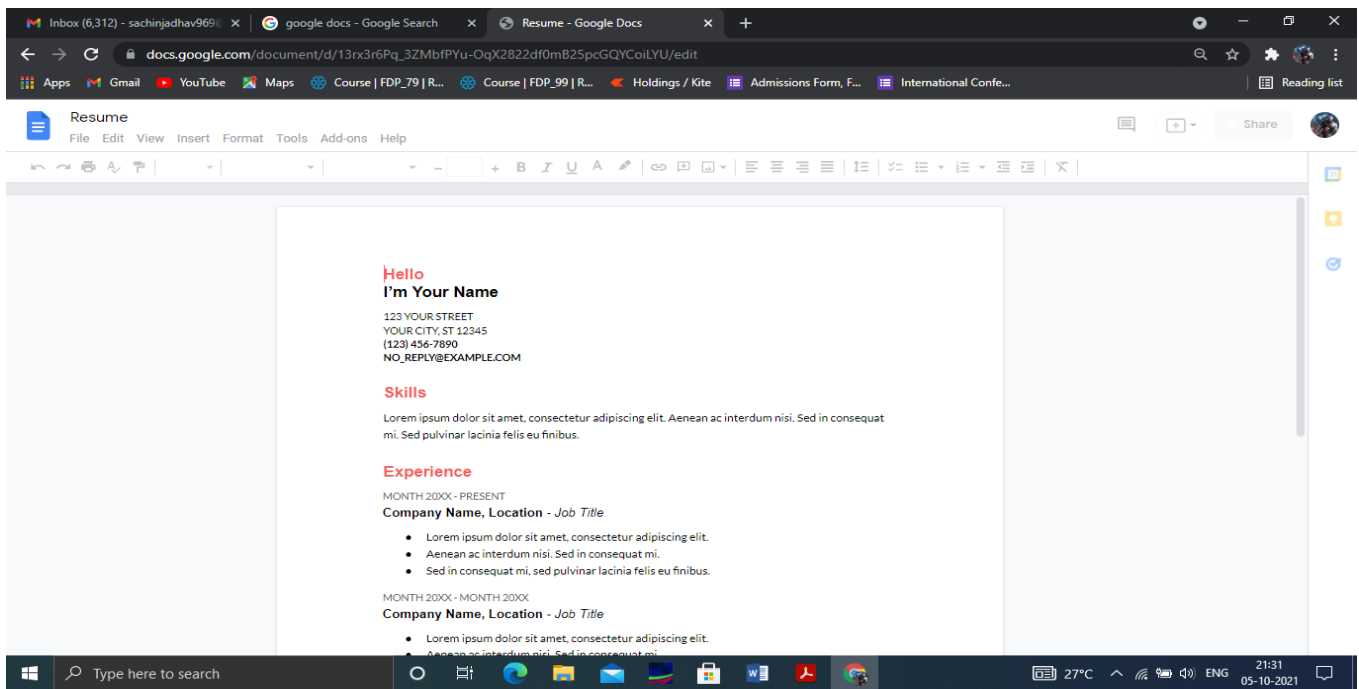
Inbox (6,312) - sachinjadhav969 ×
google docs - Google Search ×
Resume - Google Docs ×
+

docs.google.com/document/d/13rx3r6Pq_3ZMbfPYu-OqX2822df0mB25pcGQYCoiLYU/edit

Apps Gmail YouTube Maps Course | FDP_79 | R... Course | FDP_99 | R... Holdings / Kite Admissions Form, F... International Confe... Reading list

Resume
File Edit View Insert Format Tools Add-ons Help
Share

Hello
I'm Your Name

123 YOUR STREET
YOUR CITY, ST 12345
(123) 456-7890
NO_REPLY@EXAMPLE.COM

Skills

Lorem ipsum dolor sit amet, consectetur adipiscing elit. Aenean ac interdum nisi. Sed in consequat mi. Sed pulvinar lacinia felis eu finibus.

Experience

MONTH 20XX - PRESENT
Company Name, Location - Job Title

- Lorem ipsum dolor sit amet, consectetur adipiscing elit.
- Aenean ac interdum nisi. Sed in consequat mi.
- Sed in consequat mi, sed pulvinar lacinia felis eu finibus.

MONTH 20XX - MONTH 20XX
Company Name, Location - Job Title

- Lorem ipsum dolor sit amet, consectetur adipiscing elit.
- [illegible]

Type here to search
27°C ENG 21:31 05-10-2021